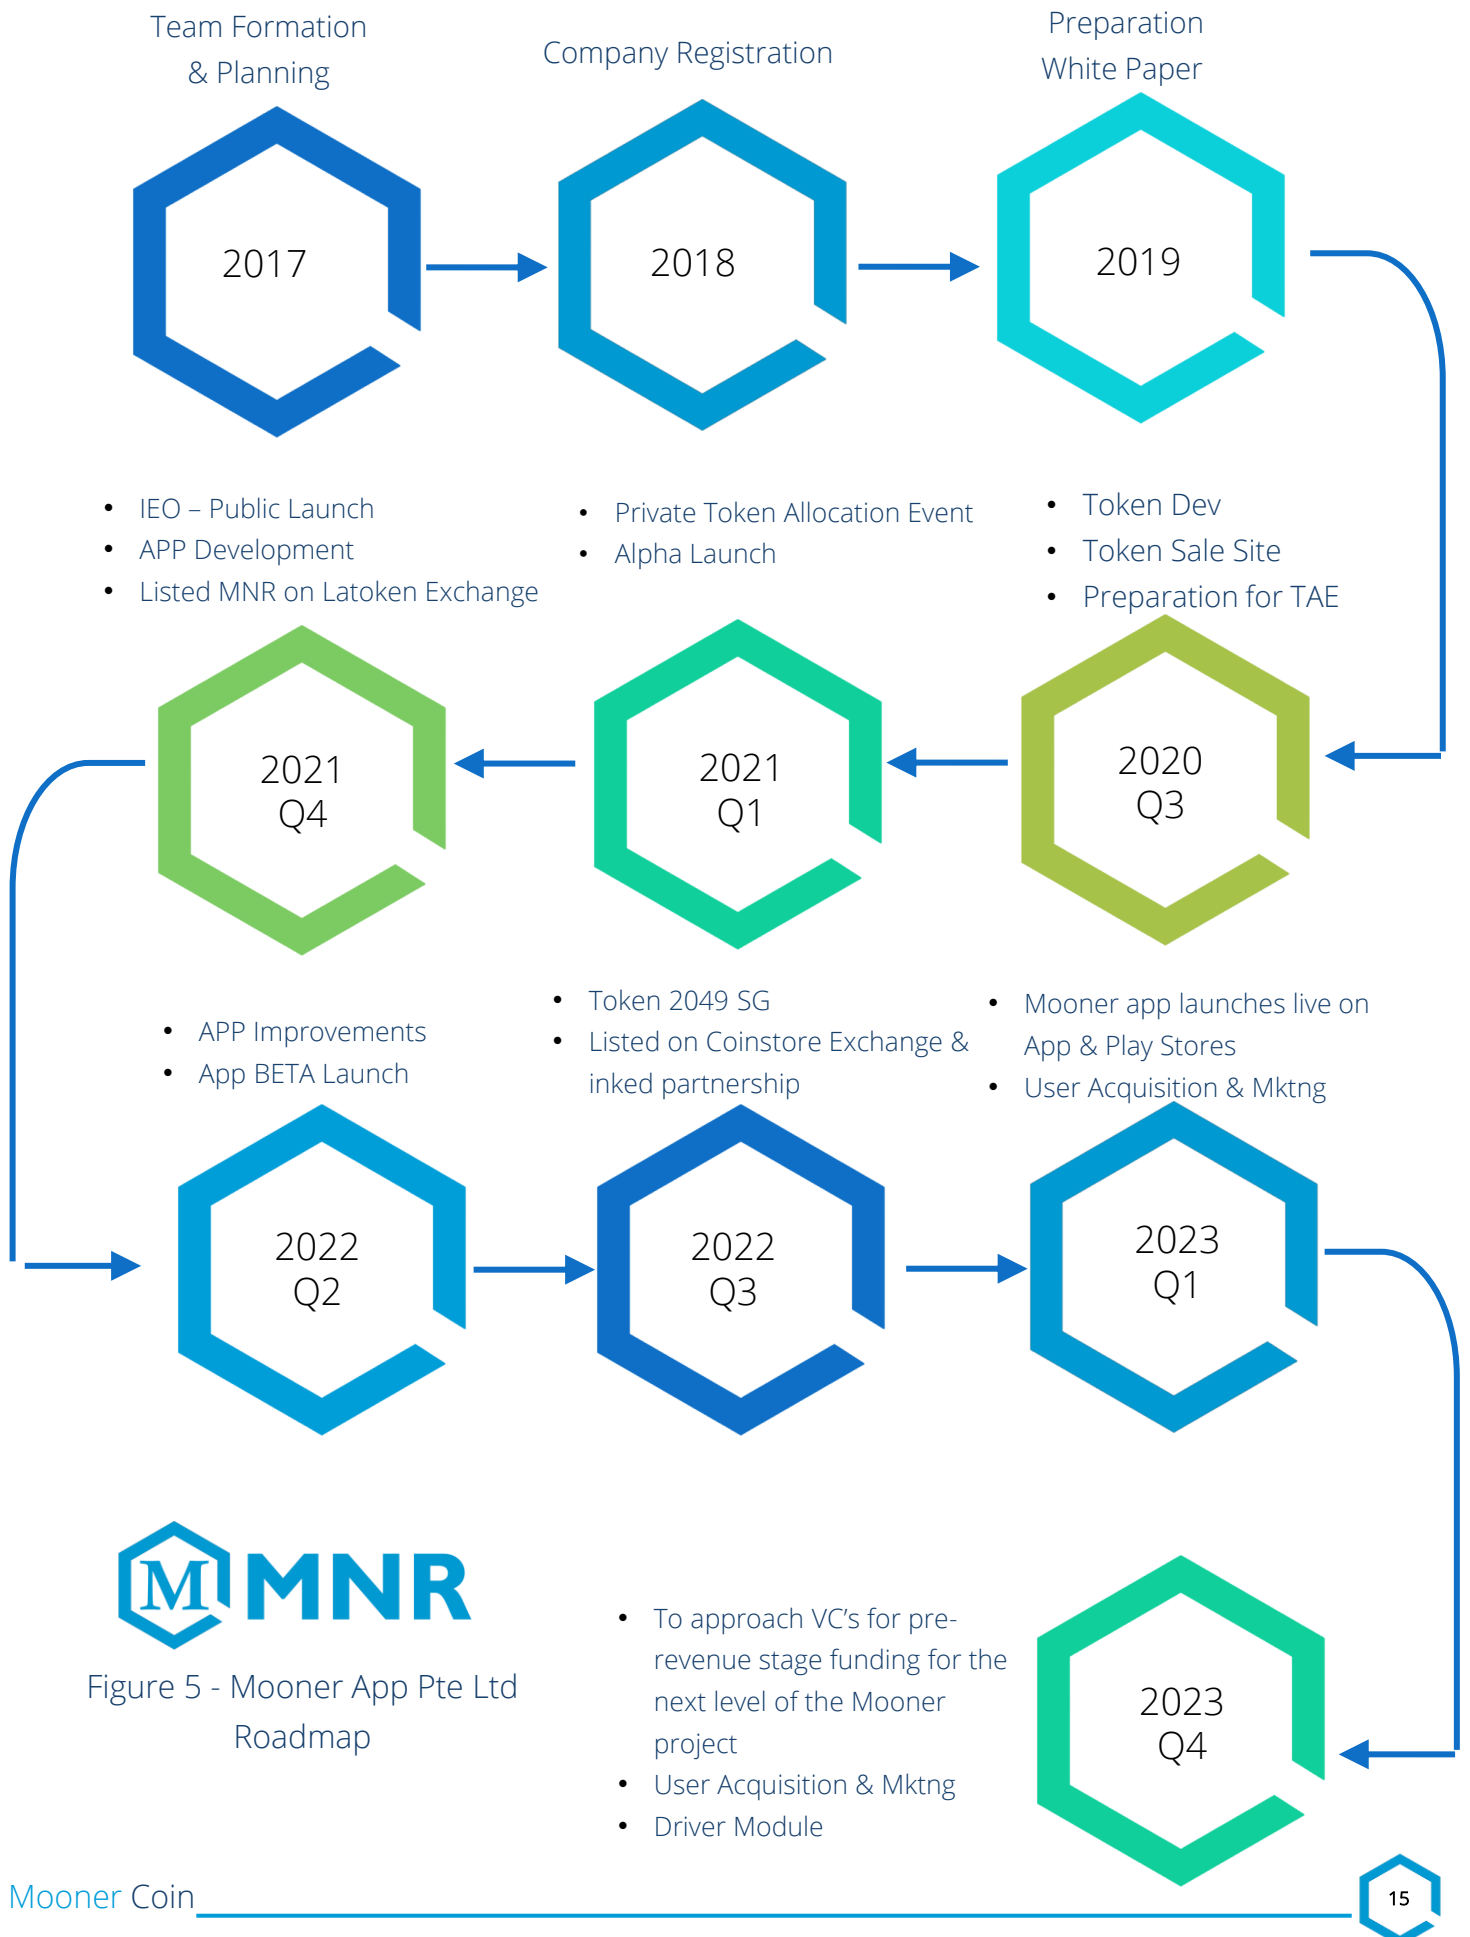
Team Formation & Planning

Company Registration

Preparation White Paper

2017

2018

2019

- IEO – Public Launch
- APP Development
- Listed MNR on Latoken Exchange

- Private Token Allocation Event
- Alpha Launch

- Token Dev
- Token Sale Site
- Preparation for TAE

2021 Q4

2021 Q1

2020 Q3

- APP Improvements
- App BETA Launch

- Token 2049 SG
- Listed on Coinstore Exchange & inked partnership

- Mooner app launches live on App & Play Stores
- User Acquisition & Mktng

2022 Q2

2022 Q3

2023 Q1

M MNR

Figure 5 - Mooner App Pte Ltd Roadmap

- To approach VC's for pre-revenue stage funding for the next level of the Mooner project
- User Acquisition & Mktng
- Driver Module

2023 Q4

Mooner Coin

15